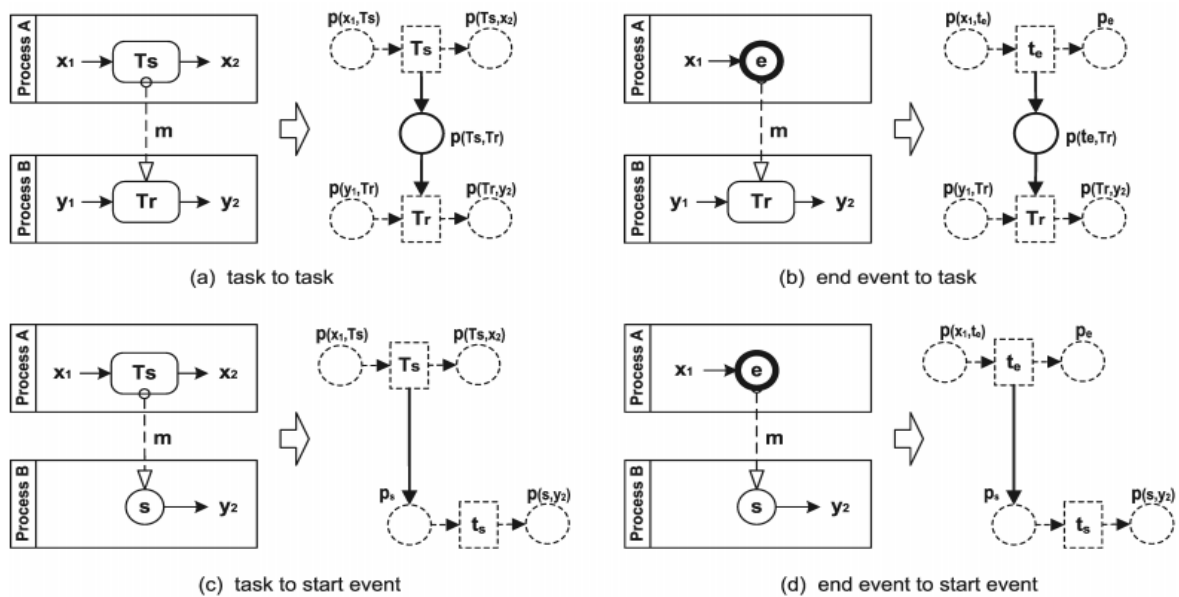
Process A
$x_1$ Ts $x_2$
m
Process B
$y_1$ Tr $y_2$

p($x_1$,Ts) Ts p(Ts,$x_2$)
p(Ts,Tr)
p($y_1$,Tr) Tr p(Tr,$y_2$)

(a) task to task

Process A
$x_1$ e
m
Process B
$y_1$ Tr $y_2$

p($x_1$,$t_e$) $t_e$ $p_e$
p($t_e$,Tr)
p($y_1$,Tr) Tr p(Tr,$y_2$)

(b) end event to task

Process A
$x_1$ Ts $x_2$
m
Process B
s $y_2$

p($x_1$,Ts) Ts p(Ts,$x_2$)
$p_s$ $t_s$ p(s,$y_2$)

(c) task to start event

Process A
$x_1$ e
m
Process B
s $y_2$

p($x_1$,$t_e$) $t_e$ $p_e$
$p_s$ $t_s$ p(s,$y_2$)

(d) end event to start event